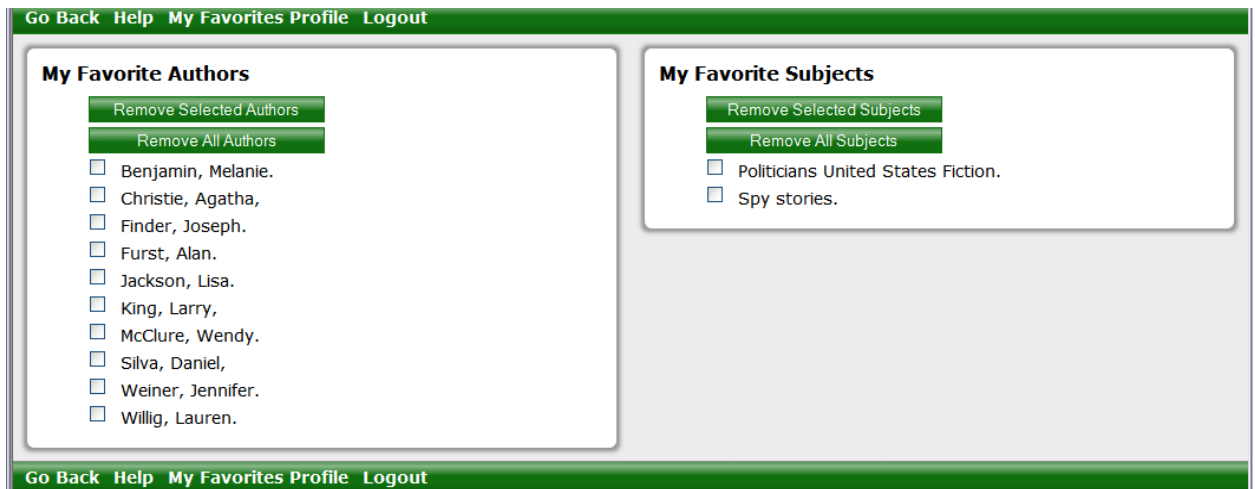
Go Back Help My Favorites Profile Logout

My Favorite Authors

Remove Selected Authors

Remove All Authors

Benjamin, Melanie.
Christie, Agatha,
Finder, Joseph.
Furst, Alan.
Jackson, Lisa.
King, Larry,
McClure, Wendy.
Silva, Daniel,
Weiner, Jennifer.
Willig, Lauren.

My Favorite Subjects

Remove Selected Subjects

Remove All Subjects

Politicians United States Fiction.
Spy stories.

Go Back Help My Favorites Profile Logout